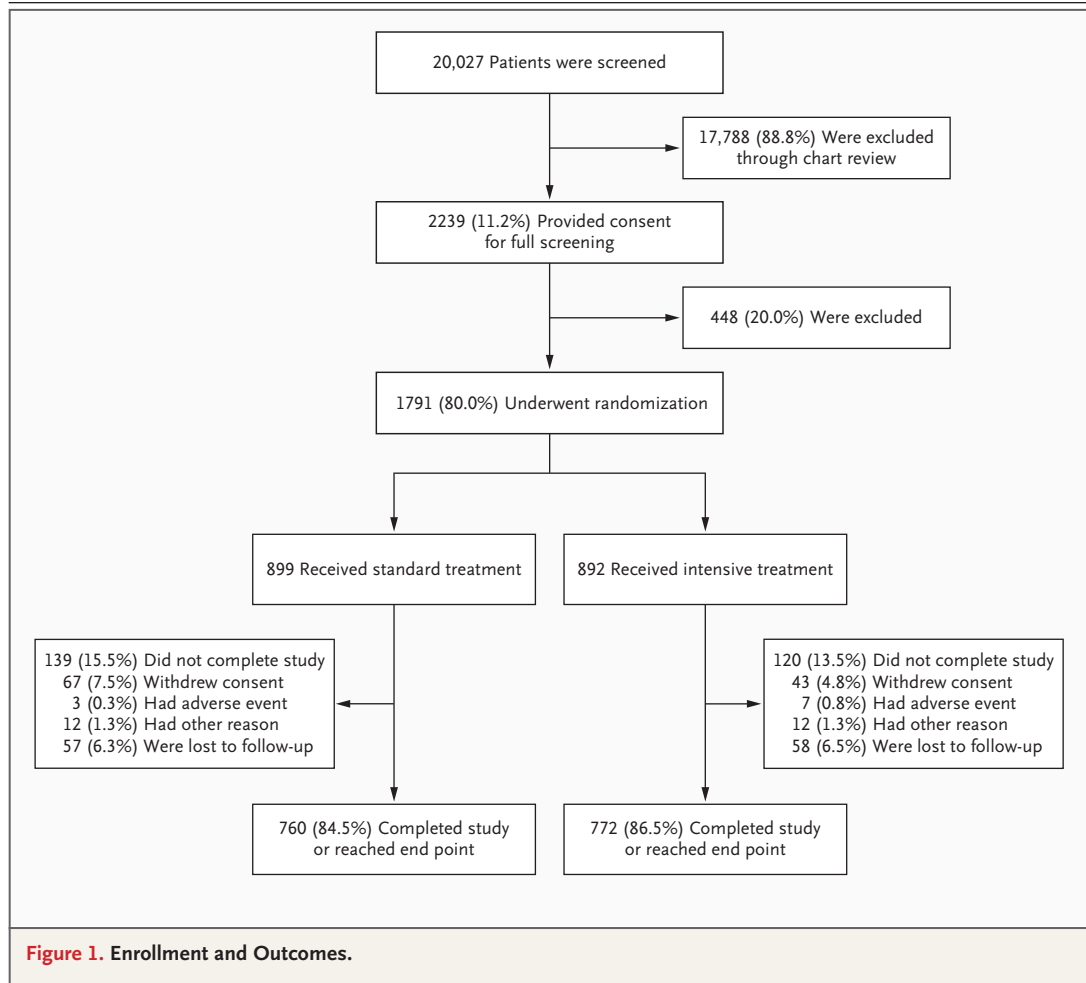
20,027 Patients were screened

17,788 (88.8%) Were excluded through chart review

2239 (11.2%) Provided consent for full screening

448 (20.0%) Were excluded

1791 (80.0%) Underwent randomization

899 Received standard treatment

892 Received intensive treatment

139 (15.5%) Did not complete study
67 (7.5%) Withdrew consent
3 (0.3%) Had adverse event
12 (1.3%) Had other reason
57 (6.3%) Were lost to follow-up

120 (13.5%) Did not complete study
43 (4.8%) Withdrew consent
7 (0.8%) Had adverse event
12 (1.3%) Had other reason
58 (6.5%) Were lost to follow-up

760 (84.5%) Completed study or reached end point

772 (86.5%) Completed study or reached end point

Figure 1. Enrollment and Outcomes.